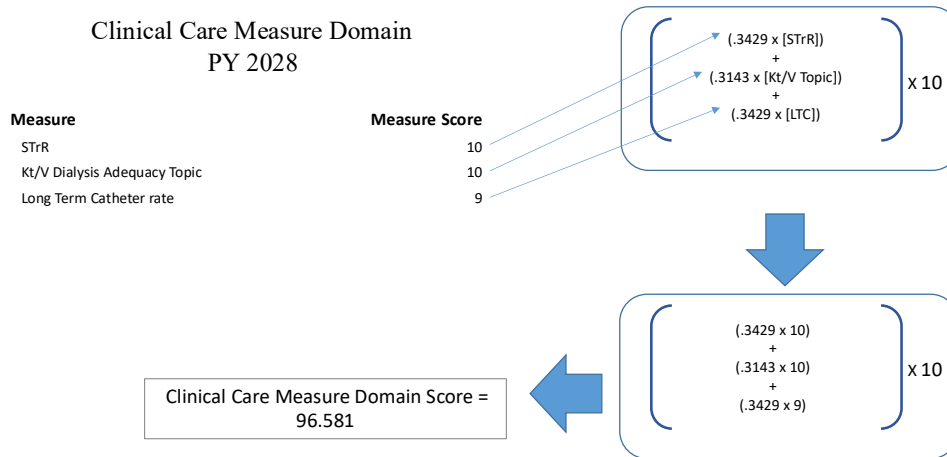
Clinical Care Measure Domain
PY 2028

| Measure | Measure Score |
|---|---|
| STrR | 10 |
| Kt/V Dialysis Adequacy Topic | 10 |
| Long Term Catheter rate | 9 |

(.3429 x [STrR])
+
(.3143 x [Kt/V Topic])
+
(.3429 x [LTC])
x 10

(.3429 x 10)
+
(.3143 x 10)
+
(.3429 x 9)
x 10

Clinical Care Measure Domain Score = 96.581